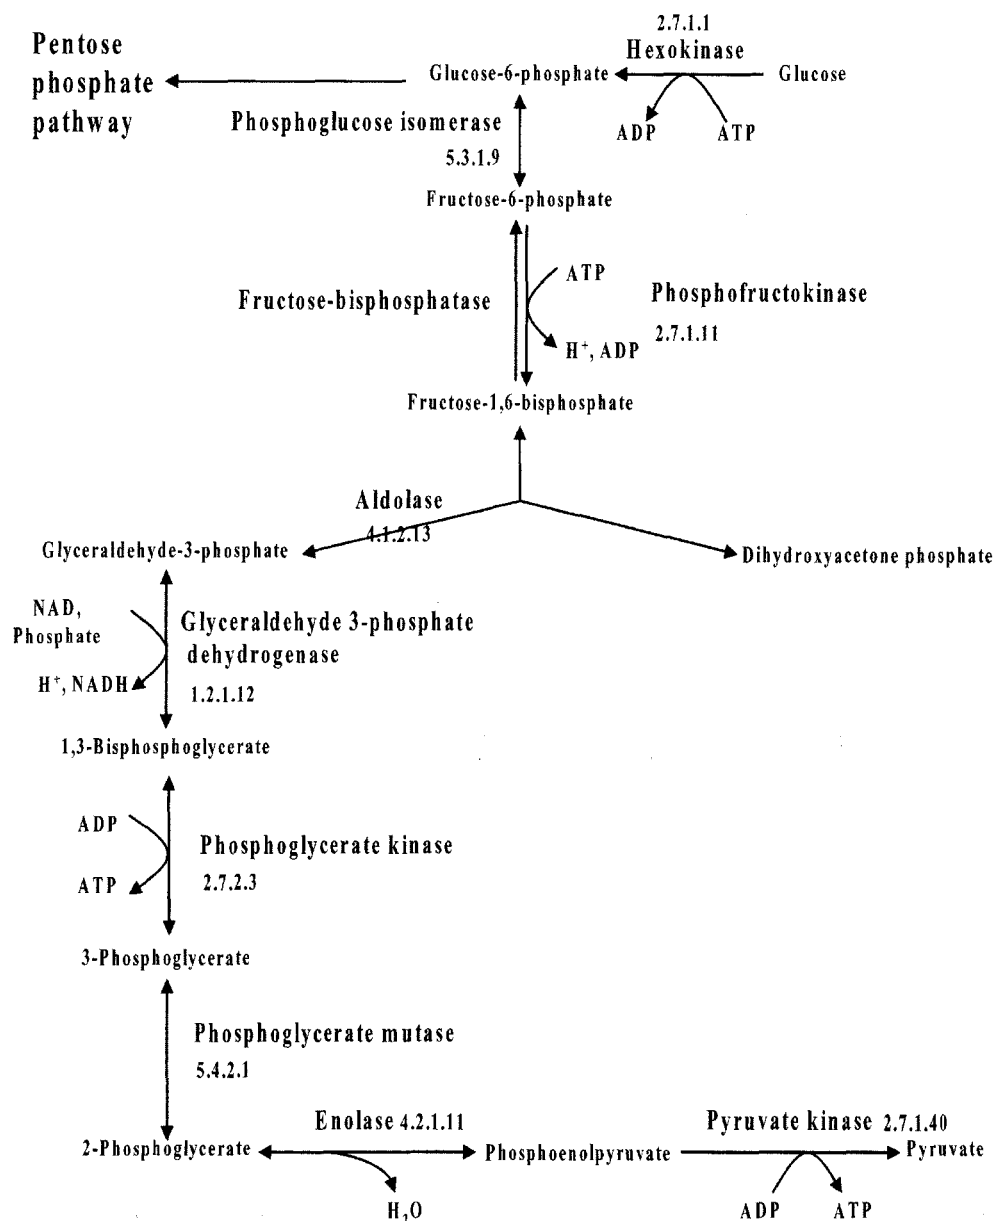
2.7.1.1
Hexokinase

Pentose phosphate pathway

Glucose-6-phosphate

Glucose

ADP

ATP

Phosphoglucose isomerase
5.3.1.9

Fructose-6-phosphate

ATP

Fructose-bisphosphatase

Phosphofructokinase
2.7.1.11

H$^+$, ADP

Fructose-1,6-bisphosphate

Aldolase
4.1.2.13

Glyceraldehyde-3-phosphate

Dihydroxyacetone phosphate

NAD, Phosphate

Glyceraldehyde 3-phosphate dehydrogenase
1.2.1.12

H$^+$, NADH

1,3-Bisphosphoglycerate

ADP

Phosphoglycerate kinase
2.7.2.3

ATP

3-Phosphoglycerate

Phosphoglycerate mutase
5.4.2.1

2-Phosphoglycerate

Enolase 4.2.1.11

Phosphoenolpyruvate

Pyruvate kinase 2.7.1.40

Pyruvate

H,O

ADP

ATP